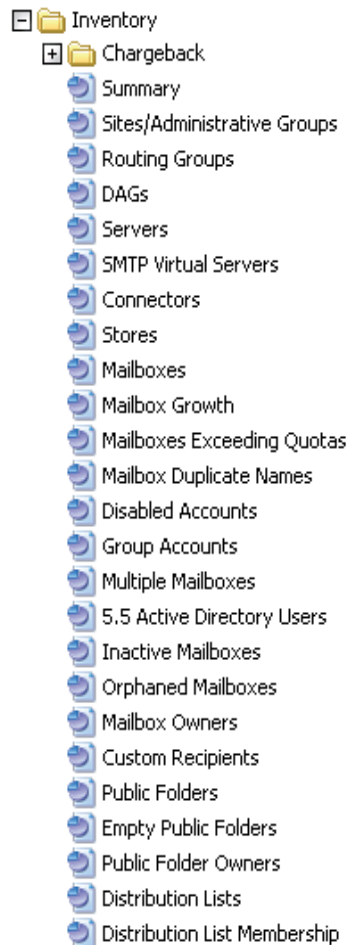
Inventory
Chargeback
Summary
Sites/Administrative Groups
Routing Groups
DAGs
Servers
SMTP Virtual Servers
Connectors
Stores
Mailboxes
Mailbox Growth
Mailboxes Exceeding Quotas
Mailbox Duplicate Names
Disabled Accounts
Group Accounts
Multiple Mailboxes
5.5 Active Directory Users
Inactive Mailboxes
Orphaned Mailboxes
Mailbox Owners
Custom Recipients
Public Folders
Empty Public Folders
Public Folder Owners
Distribution Lists
Distribution List Membership